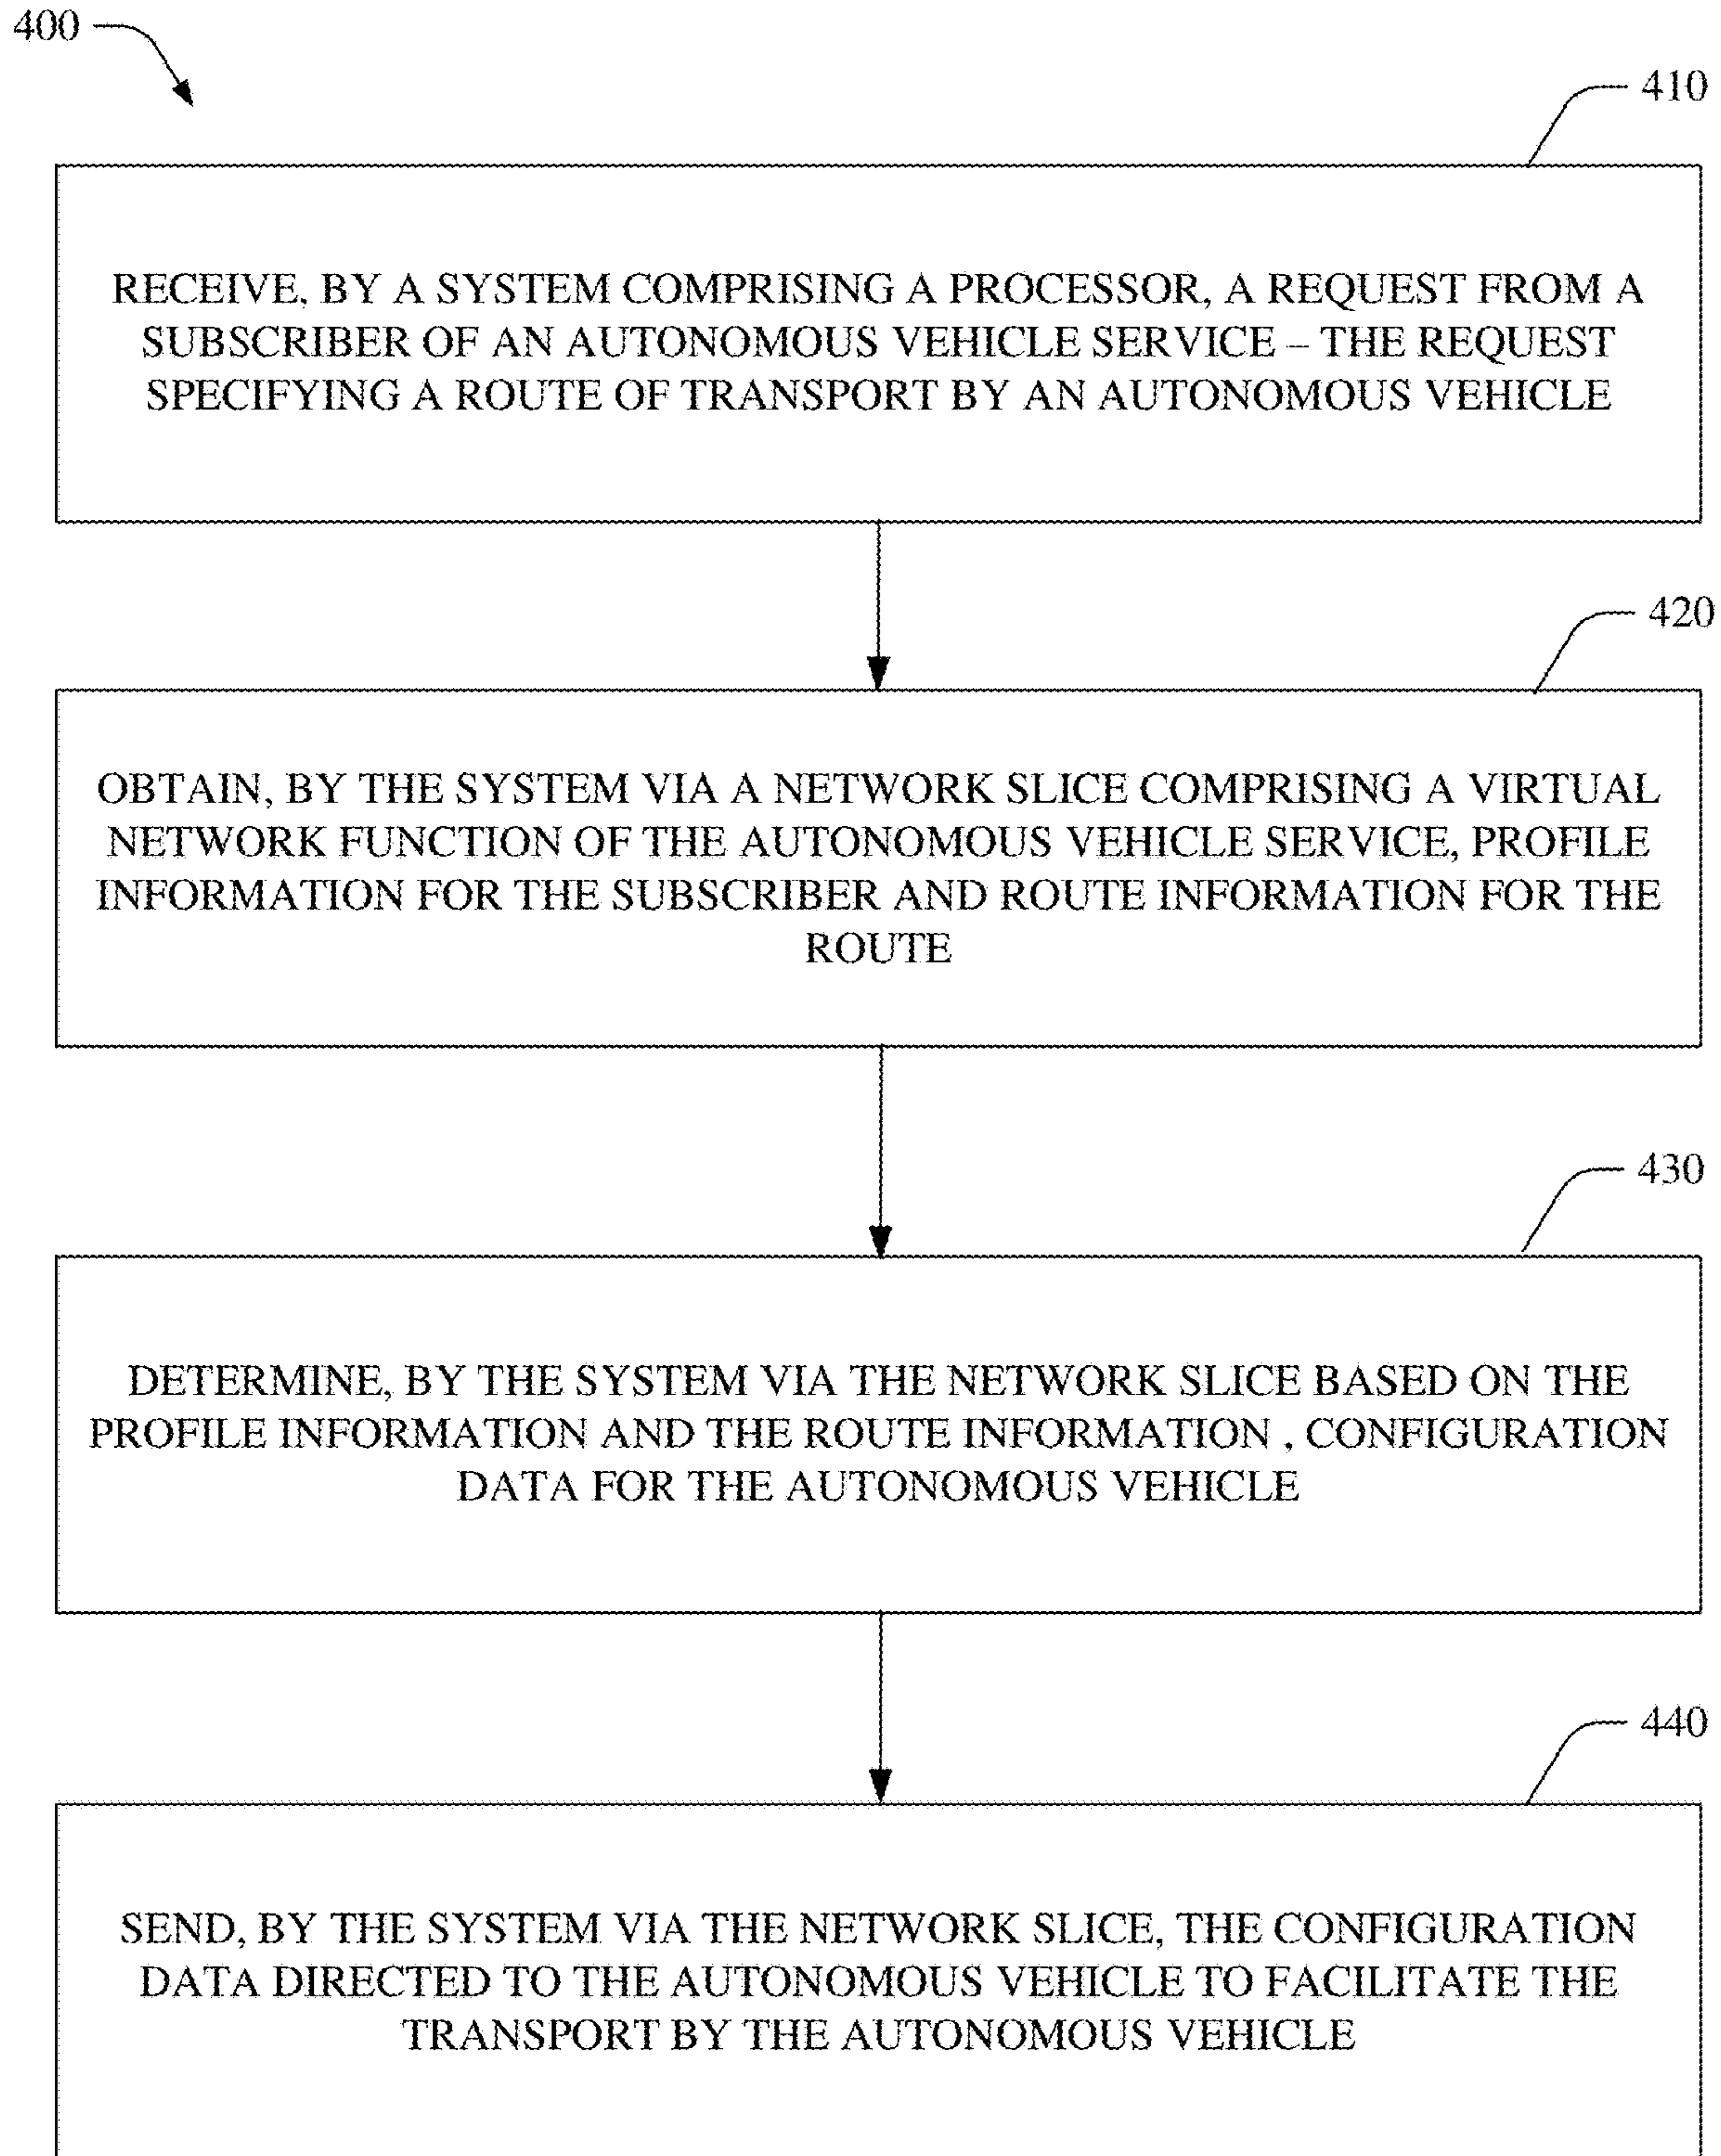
400

410

RECEIVE, BY A SYSTEM COMPRISING A PROCESSOR, A REQUEST FROM A SUBSCRIBER OF AN AUTONOMOUS VEHICLE SERVICE – THE REQUEST SPECIFYING A ROUTE OF TRANSPORT BY AN AUTONOMOUS VEHICLE

420

OBTAIN, BY THE SYSTEM VIA A NETWORK SLICE COMPRISING A VIRTUAL NETWORK FUNCTION OF THE AUTONOMOUS VEHICLE SERVICE, PROFILE INFORMATION FOR THE SUBSCRIBER AND ROUTE INFORMATION FOR THE ROUTE

430

DETERMINE, BY THE SYSTEM VIA THE NETWORK SLICE BASED ON THE PROFILE INFORMATION AND THE ROUTE INFORMATION , CONFIGURATION DATA FOR THE AUTONOMOUS VEHICLE

440

SEND, BY THE SYSTEM VIA THE NETWORK SLICE, THE CONFIGURATION DATA DIRECTED TO THE AUTONOMOUS VEHICLE TO FACILITATE THE TRANSPORT BY THE AUTONOMOUS VEHICLE